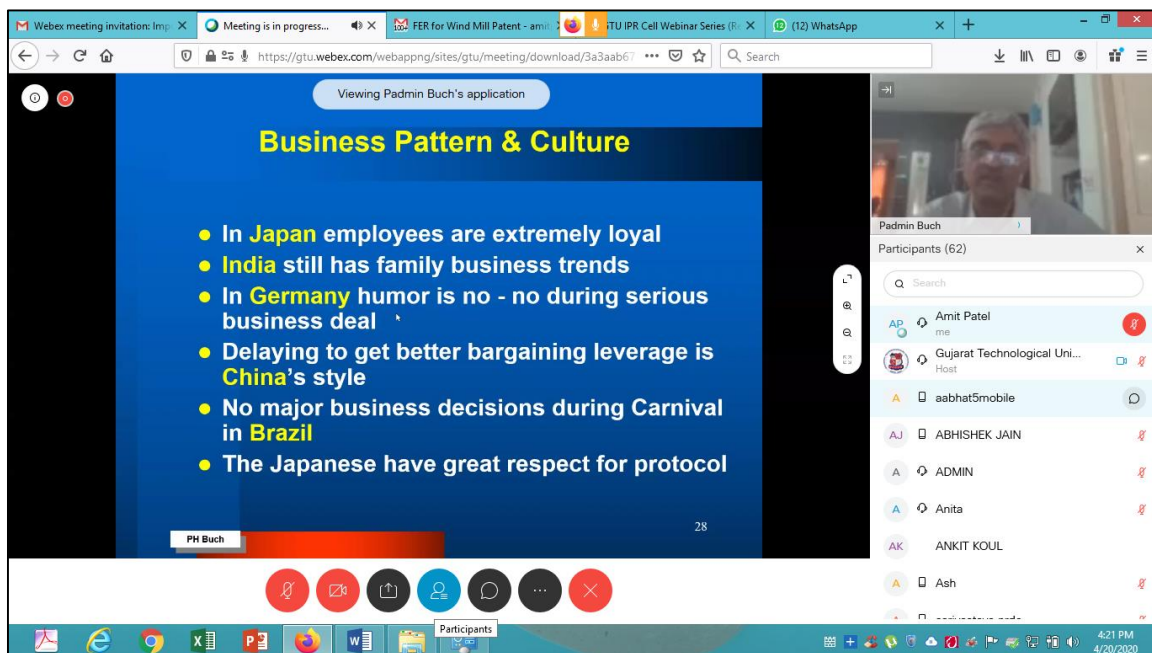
Webex meeting invitation: Imp ×
Meeting is in progress... ×
FER for Wind Mill Patent - ami
GTU IPR Cell Webinar Series (R ×
(12) WhatsApp ×
+

https://gtu.webex.com/webappng/sites/gtu/meeting/download/3a3aab67
Search

Viewing Padmin Buch's application

Business Pattern & Culture

• In Japan employees are extremely loyal
• India still has family business trends
• In Germany humor is no - no during serious business deal
• Delaying to get better bargaining leverage is China's style
• No major business decisions during Carnival in Brazil
• The Japanese have great respect for protocol

28

PH Buch

Padmin Buch

Participants (62)

Search

AP Amit Patel
me

Gujarat Technological Uni...
Host

A aabhat5mobile

AJ ABHISHEK JAIN

A ADMIN

A Anita

AK ANKIT KOUL

A Ash

Participants

4:21 PM
4/20/2020